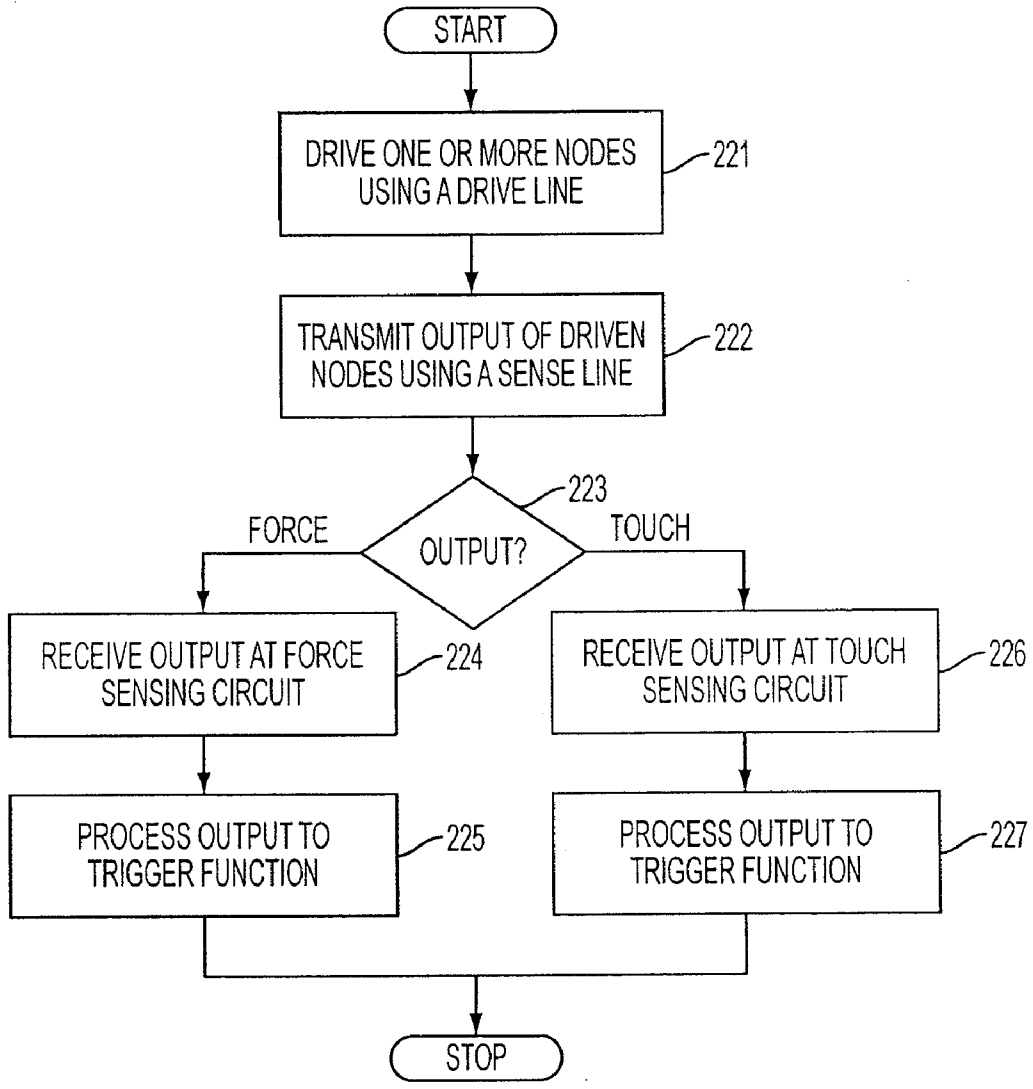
START

DRIVE ONE OR MORE NODES USING A DRIVE LINE

221

TRANSMIT OUTPUT OF DRIVEN NODES USING A SENSE LINE

222

223

FORCE

OUTPUT?

TOUCH

RECEIVE OUTPUT AT FORCE SENSING CIRCUIT

224

RECEIVE OUTPUT AT TOUCH SENSING CIRCUIT

226

PROCESS OUTPUT TO TRIGGER FUNCTION

225

PROCESS OUTPUT TO TRIGGER FUNCTION

227

STOP